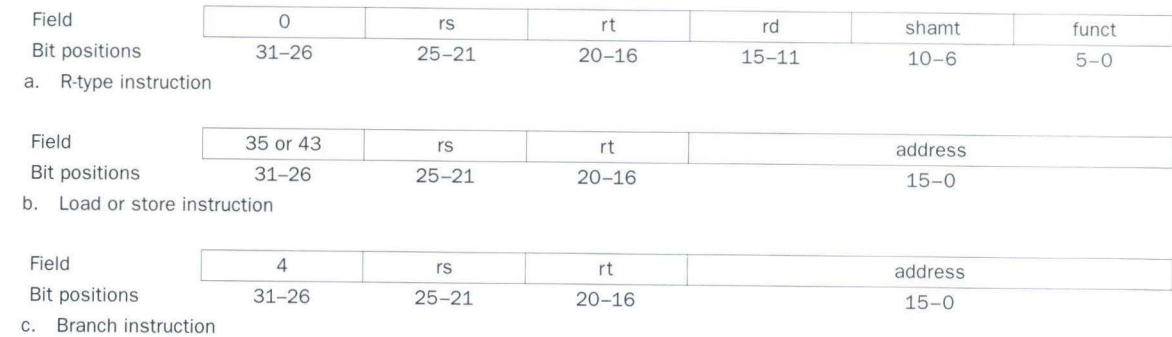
| Field | 0 | rs | rt | rd | shamt | funct |
|---|---|---|---|---|---|---|
| Bit positions | 31–26 | 25–21 | 20–16 | 15–11 | 10–6 | 5–0 |

a. R-type instruction

| Field | 35 or 43 | rs | rt | address |
|---|---|---|---|---|
| Bit positions | 31–26 | 25–21 | 20–16 | 15–0 |

b. Load or store instruction

| Field | 4 | rs | rt | address |
|---|---|---|---|---|
| Bit positions | 31–26 | 25–21 | 20–16 | 15–0 |

c. Branch instruction